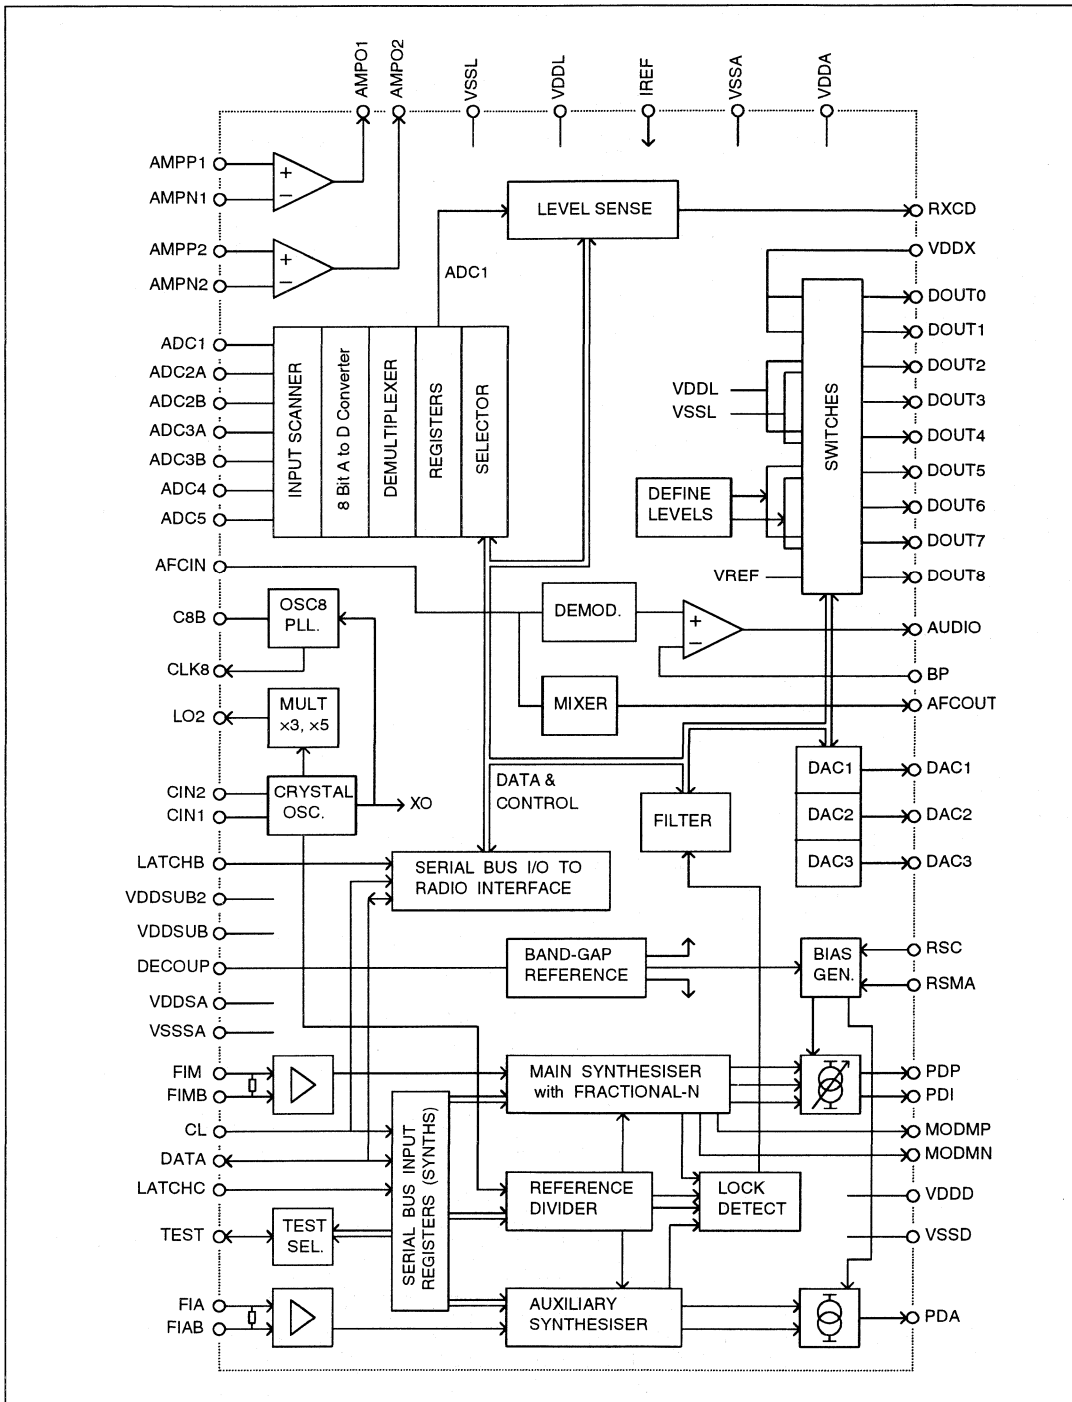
AMPO1
AMPO2
VSSL
VDDL
IREF
VSSA
VDDA

AMPP1
AMPN1
+
−
AMPP2
AMPN2
+
−

LEVEL SENSE
RXCD
VDDX
ADC1

ADC1
ADC2A
ADC2B
ADC3A
ADC3B
ADC4
ADC5

INPUT SCANNER
8 Bit A to D Converter
DEMULTIPLEXER
REGISTERS
SELECTOR

SWITCHES
VDDL
VSSL
DEFINE LEVELS
VREF

DOUT0
DOUT1
DOUT2
DOUT3
DOUT4
DOUT5
DOUT6
DOUT7
DOUT8

AFCIN
C8B
OSC8 PLL.
CLK8
DEMOD.
+
−
AUDIO
BP
MIXER
AFCOUT

LO2
MULT ×3, ×5
CIN2
CIN1
CRYSTAL OSC.
XO
DATA & CONTROL
FILTER
DAC1
DAC2
DAC3
DAC1
DAC2
DAC3

LATCHB
SERIAL BUS I/O TO RADIO INTERFACE
VDDSUB2
VDDSUB
DECOUP
BAND-GAP REFERENCE
BIAS GEN.
RSC
RSMA
VDDSA
VSSSA

FIM
FIMB
MAIN SYNTHESISER with FRACTIONAL-N
PDP
PDI
CL
MODMP
DATA
MODMN
LATCHC
SERIAL BUS INPUT REGISTERS (SYNTHS)
REFERENCE DIVIDER
LOCK DETECT
VDDD
TEST
TEST SEL.
VSSD
FIA
FIAB
AUXILIARY SYNTHESISER
PDA